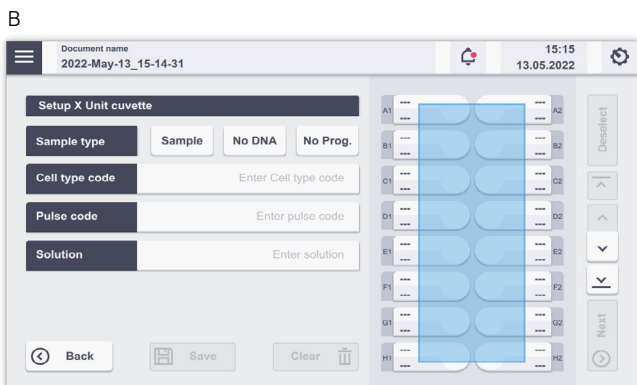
B

Document name
2022-May-13_15-14-31

15:15
13.05.2022

Setup X Unit cuvette

Sample type | Sample | No DNA | No Prog.

Cell type code | Enter Cell type code

Pulse code | Enter pulse code

Solution | Enter solution

Back

Save

Clear

A1 --- --- --- --- A2
B1 --- --- --- --- B2
C1 --- --- --- --- C2
D1 --- --- --- --- D2
E1 --- --- --- --- E2
F1 --- --- --- --- F2
G1 --- --- --- --- G2
H1 --- --- --- --- H2

Deselect

Next